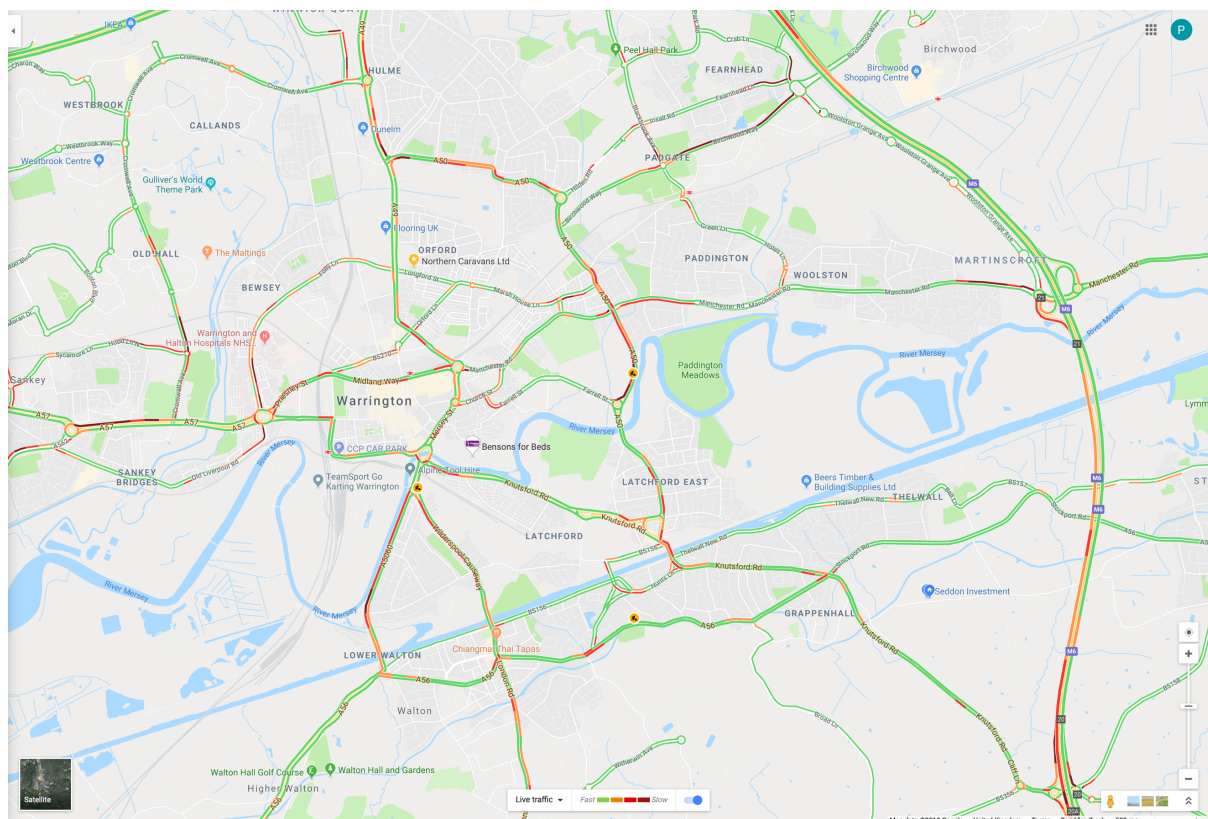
IKEA
HULME
Peel Hall Park
FEARNHEAD
Birchwood
Birchwood Shopping Centre
WESTBROOK
CALLANDS
Dunelm
Westbrook Centre
Gulliver's World Theme Park
PADGATE
A50
M6
Flooring UK
ORFORD
Northern Caravans Ltd
OLD HALL
The Maltings
PADDINGTON
WOOLSTON
MARTINSCROFT
BEWSEY
Manchester Rd
Warrington and Halton Hospitals NHS...
River Mersey
Paddington Meadows
Sankey
Midland Way
Warrington
A57
CCP CAR PARK
Bensons for Beds
SANKEY BRIDGES
TeamSport Go Karting Warrington
Alpine Tool Hire
Knutsford Rd
LATCHFORD EAST
Beers Timber & Building Supplies Ltd
THELWALL
LATCHFORD
River Mersey
GRAPPENHALL
Seddon Investment
A5060
A56
LOWER WALTON
Chiangmai Thai Tapas
Walton
Walton Hall Golf Course
Walton Hall and Gardens
Higher Walton
Satellite
Live traffic
Fast
Slow
P